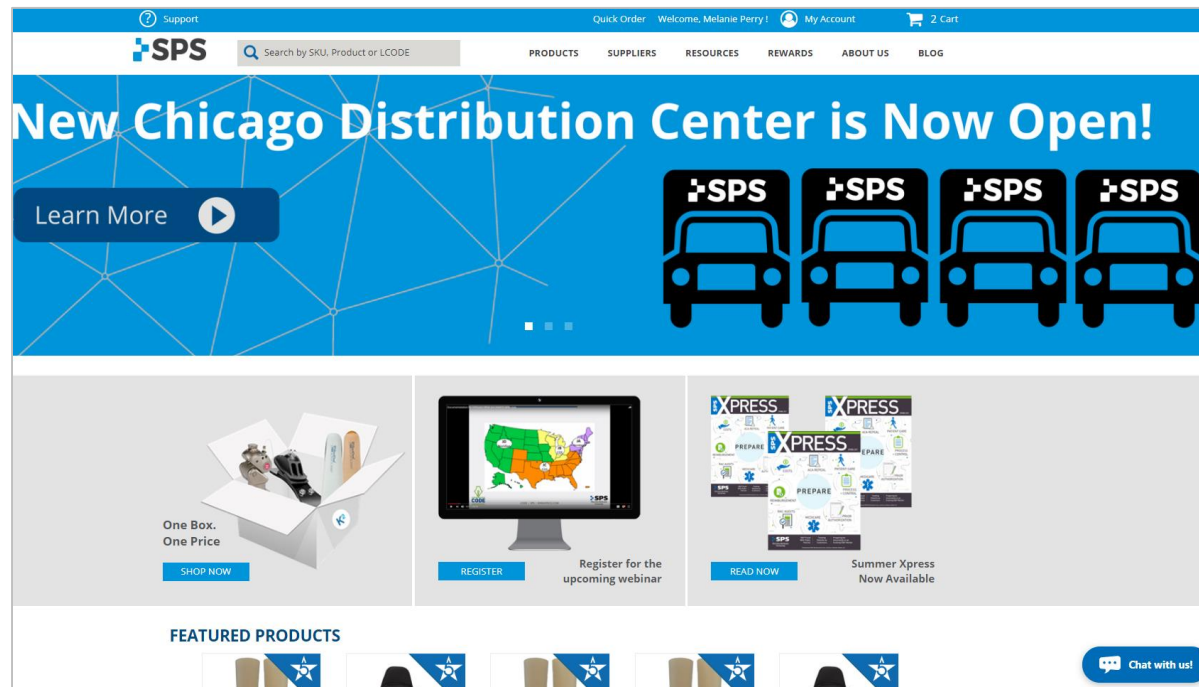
Support

Quick Order Welcome, Melanie Perry ! My Account 2 Cart

SPS

Search by SKU, Product or LCODE

PRODUCTS SUPPLIERS RESOURCES REWARDS ABOUT US BLOG

New Chicago Distribution Center is Now Open!

Learn More

SPS SPS SPS SPS

One Box. One Price

SHOP NOW

REGISTER

Register for the upcoming webinar

XPRESS

PREPARE

READ NOW

Summer Xpress Now Available

FEATURED PRODUCTS

Chat with us!